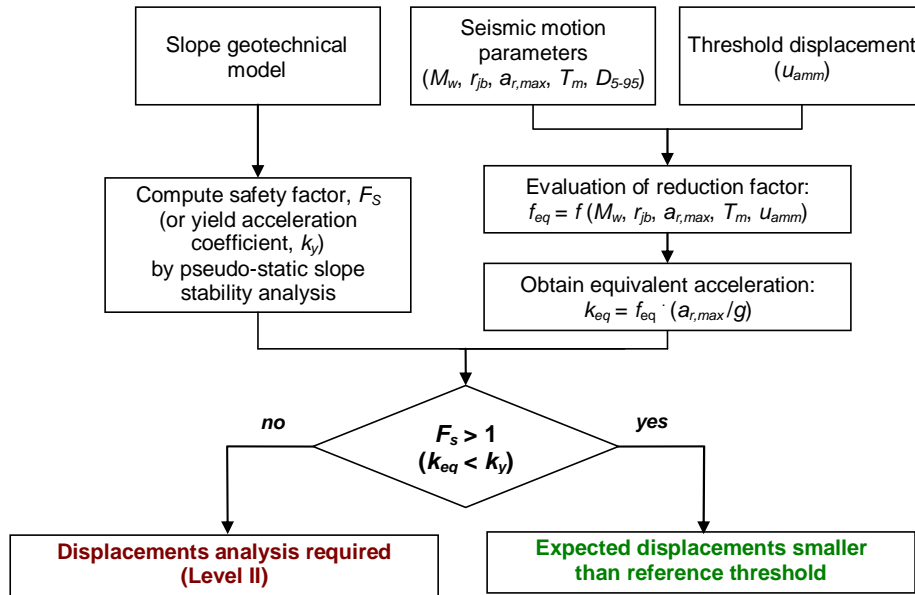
Slope geotechnical model

Seismic motion parameters ($M_w$, $r_{jb}$, $a_{r,max}$, $T_m$, $D_{5-95}$)

Threshold displacement ($u_{amm}$)

Compute safety factor, $F_S$ (or yield acceleration coefficient, $k_y$) by pseudo-static slope stability analysis

Evaluation of reduction factor: $f_{eq} = f\,(M_w, r_{jb}, a_{r,max}, T_m, u_{amm})$

Obtain equivalent acceleration: $k_{eq} = f_{eq} \cdot (a_{r,max}/g)$

no

$F_s > 1$ ($k_{eq} < k_y$)

yes

Displacements analysis required (Level II)

Expected displacements smaller than reference threshold